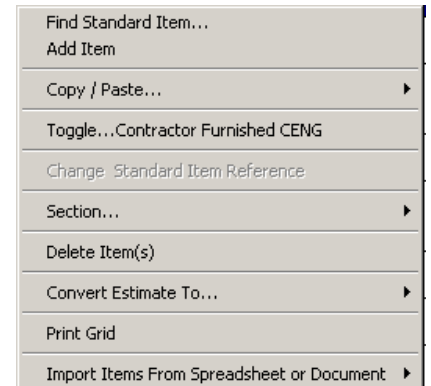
Find Standard Item...
Add Item

Copy / Paste...

Toggle...Contractor Furnished CENG

Change Standard Item Reference

Section...

Delete Item(s)

Convert Estimate To...

Print Grid

Import Items From Spreadsheet or Document